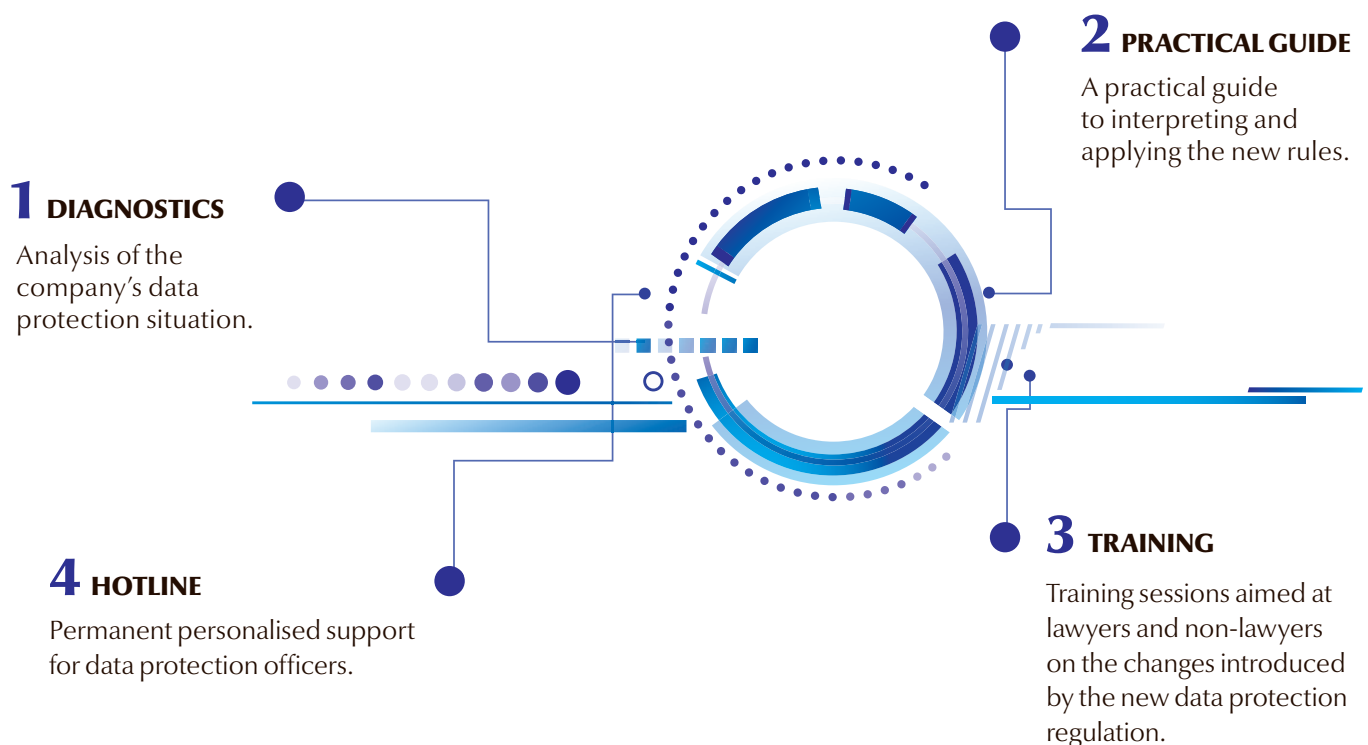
1 DIAGNOSTICS

Analysis of the company's data protection situation.

2 PRACTICAL GUIDE

A practical guide to interpreting and applying the new rules.

3 TRAINING

Training sessions aimed at lawyers and non-lawyers on the changes introduced by the new data protection regulation.

4 HOTLINE

Permanent personalised support for data protection officers.